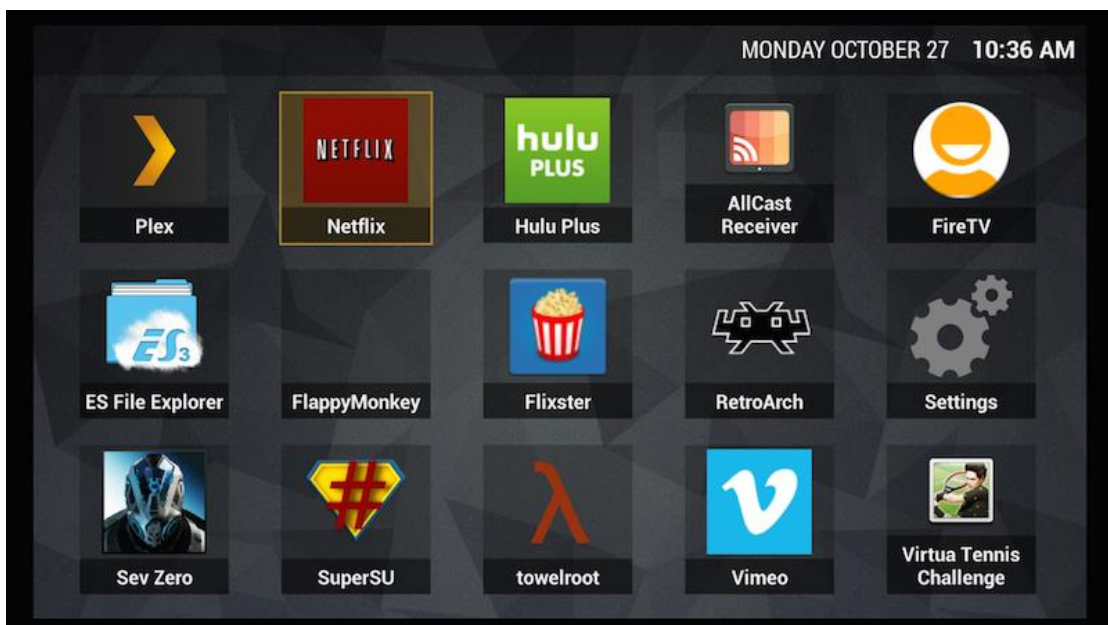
MONDAY OCTOBER 27 10:36 AM

Plex

NETFLIX
Netflix

hulu PLUS
Hulu Plus

AllCast Receiver

FireTV

ES File Explorer

FlappyMonkey

Flixster

RetroArch

Settings

Sev Zero

SuperSU

towelroot

Vimeo

Virtua Tennis Challenge